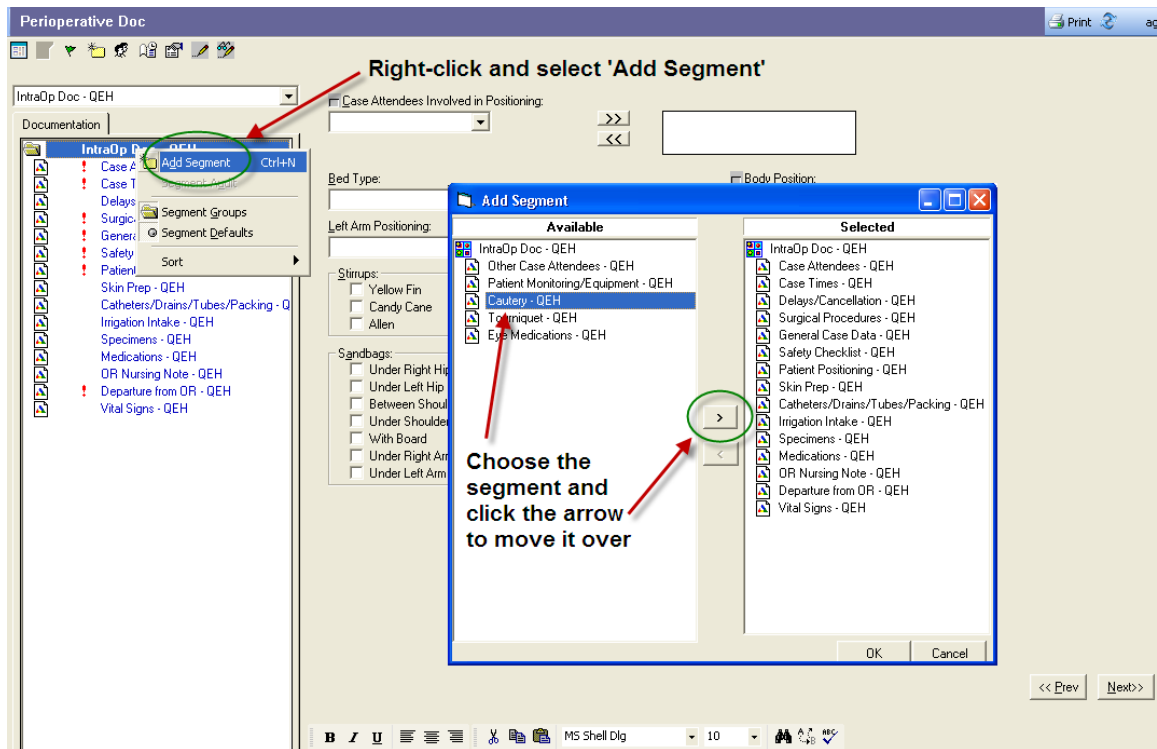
Perioperative Doc

Print

ag

Right-click and select 'Add Segment'

IntraOp Doc - QEH

Documentation

IntraOp D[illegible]

Case A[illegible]

Case T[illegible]

Delays

Surgic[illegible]

Genera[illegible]

Safety

Patient

Skin Prep - QEH

Catheters/Drains/Tubes/Packing - Q

Irrigation Intake - QEH

Specimens - QEH

Medications - QEH

OR Nursing Note - QEH

Departure from OR - QEH

Vital Signs - QEH

Add Segment Ctrl+N

Segment Audit

Segment Groups

Segment Defaults

Sort

Case Attendees Involved in Positioning:

>>

<<

Bed Type:

Body Position:

Left Arm Positioning:

Stirrups:

Yellow Fin

Candy Cane

Allen

Sandbags:

Under Right Hip

Under Left Hip

Between Shoul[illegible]

Under Shoulde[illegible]

With Board

Under Right Ar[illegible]

Under Left Arm

Add Segment

Available

IntraOp Doc - QEH

Other Case Attendees - QEH

Patient Monitoring/Equipment - QEH

Cautery - QEH

Tourniquet - QEH

Eye Medications - QEH

>

<

Selected

IntraOp Doc - QEH

Case Attendees - QEH

Case Times - QEH

Delays/Cancellation - QEH

Surgical Procedures - QEH

General Case Data - QEH

Safety Checklist - QEH

Patient Positioning - QEH

Skin Prep - QEH

Catheters/Drains/Tubes/Packing - QEH

Irrigation Intake - QEH

Specimens - QEH

Medications - QEH

OR Nursing Note - QEH

Departure from OR - QEH

Vital Signs - QEH

Choose the segment and click the arrow to move it over

OK

Cancel

<< Prev

Next>>

B I U

MS Shell Dlg

10